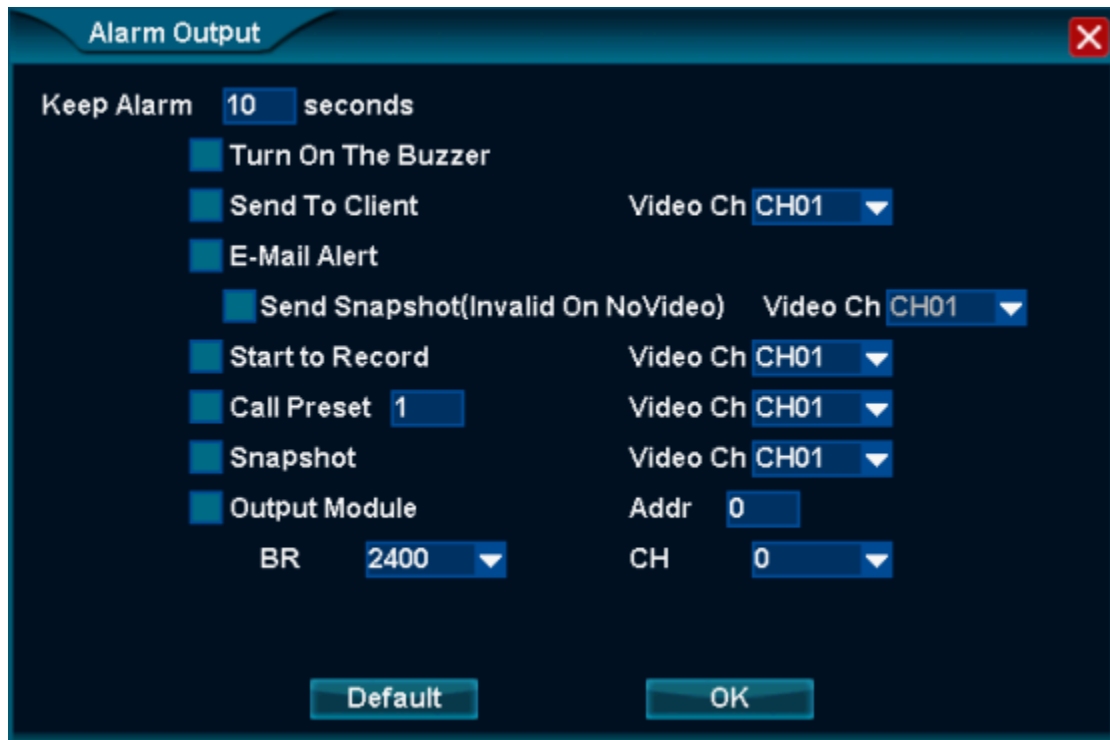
Alarm Output

Keep Alarm 10 seconds

Turn On The Buzzer

Send To Client Video Ch CH01

E-Mail Alert

Send Snapshot(Invalid On NoVideo) Video Ch CH01

Start to Record Video Ch CH01

Call Preset 1 Video Ch CH01

Snapshot Video Ch CH01

Output Module Addr 0

BR 2400 CH 0

Default OK